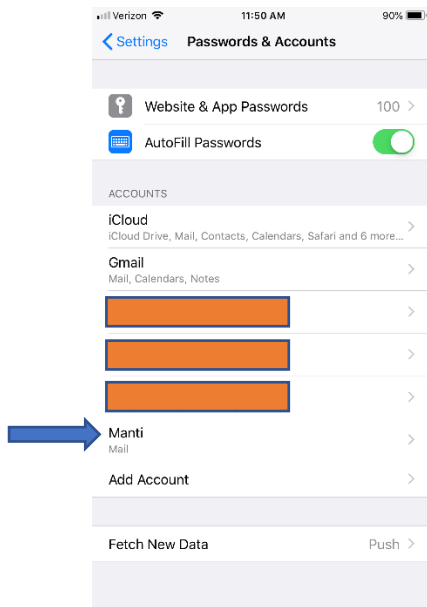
Verizon 11:50 AM 90%

Settings Passwords & Accounts

Website & App Passwords 100

AutoFill Passwords

ACCOUNTS

iCloud
iCloud Drive, Mail, Contacts, Calendars, Safari and 6 more...

Gmail
Mail, Calendars, Notes

Manti
Mail

Add Account

Fetch New Data Push